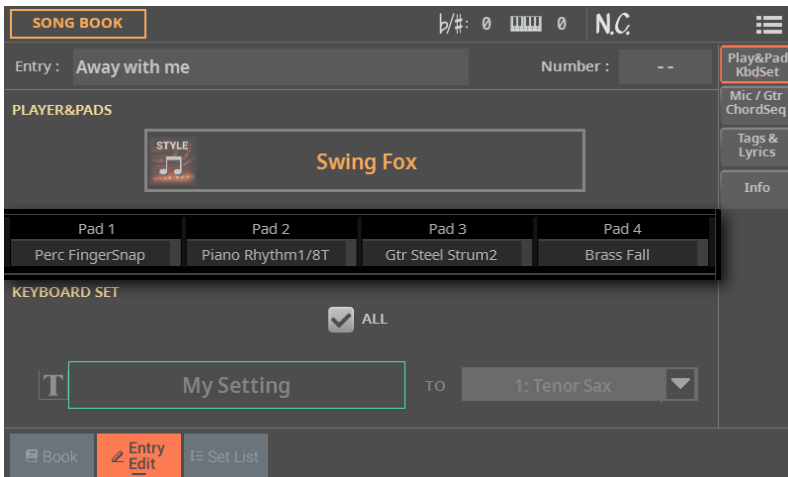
SONG BOOK

♭/♯: 0 0 N.C.

Entry : Away with me

Number : - -

PLAYER&PADS

STYLE

Swing Fox

| Pad 1 | Pad 2 | Pad 3 | Pad 4 |
|---|---|---|---|
| Perc FingerSnap | Piano Rhythm1/8T | Gtr Steel Strum2 | Brass Fall |

KEYBOARD SET

ALL

T My Setting TO 1: Tenor Sax

Play&Pad KbdSet

Mic / Gtr ChordSeq

Tags & Lyrics

Info

Book

Entry Edit

Set List